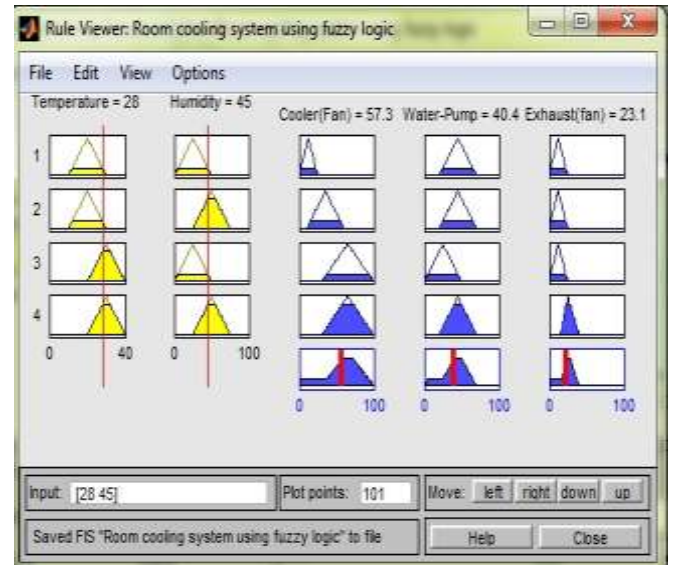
Rule Viewer: Room cooling system using fuzzy logic

File Edit View Options

Temperature = 28 Humidity = 45 Cooler(Fan) = 57.3 Water-Pump = 40.4 Exhaust(fan) = 23.1

1
2
3
4

0 40 0 100

0 100 0 100 0 100

Input: [28 45]

Plot points: 101

Move: left right down up

Saved FIS "Room cooling system using fuzzy logic" to file

Help Close